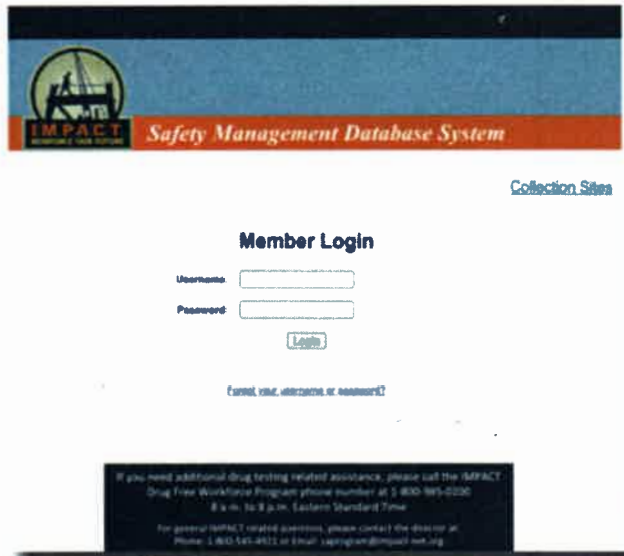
IMPACT
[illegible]

Safety Management Database System

Collection Sites

Member Login

Username

Password

Login

Forgot your username or password?

If you need additional drug testing related assistance, please call the IMPACT Drug Free Workforce Program phone number at 1-800-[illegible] 8 a.m. to 8 p.m. Eastern Standard Time

For general IMPACT related questions, please contact the director at Phone: 1-800-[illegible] or Email: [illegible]